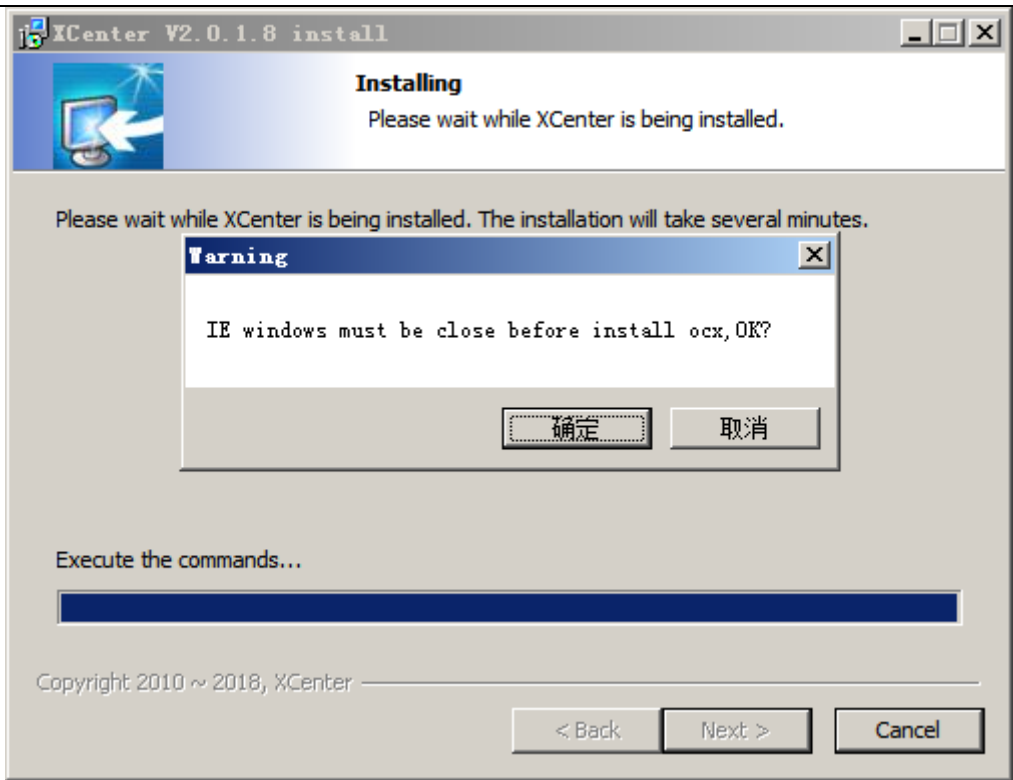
XCenter V2.0.1.8 install

Installing
Please wait while XCenter is being installed.

Please wait while XCenter is being installed. The installation will take several minutes.

Warning

IE windows must be close before install ocx,OK?

确定 取消

Execute the commands...

Copyright 2010 ~ 2018, XCenter

< Back Next > Cancel